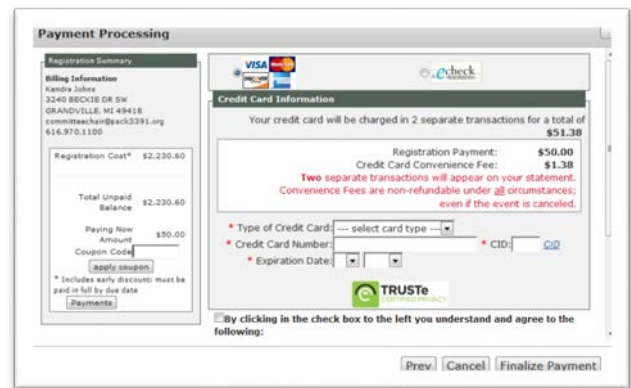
Payment Processing

Registration Summary

Billing Information
Kendra Johns
3240 BECKIE DR SW
GRANDVILLE, MI 49418
committeechair@pack3391.org
616.970.1100

| | |
|---|---|
| Registration Cost* | \$2,230.60 |
| Total Unpaid Balance | \$2,230.60 |
| Paying Now Amount | \$50.00 |
| Coupon Code | |

apply coupon

* Includes early discount; must be paid in full by due date

Payments

VISA DISCOVER

echeck

Credit Card Information

Your credit card will be charged in 2 separate transactions for a total of \$51.38

Registration Payment: \$50.00
Credit Card Convenience Fee: \$1.38
Two separate transactions will appear on your statement.
Convenience Fees are non-refundable under all circumstances; even if the event is canceled.

* Type of Credit Card: --- select card type ---
* Credit Card Number:
* CID: CID
* Expiration Date:

TRUSTe CERTIFIED PRIVACY

By clicking in the check box to the left you understand and agree to the following:

Prev Cancel Finalize Payment